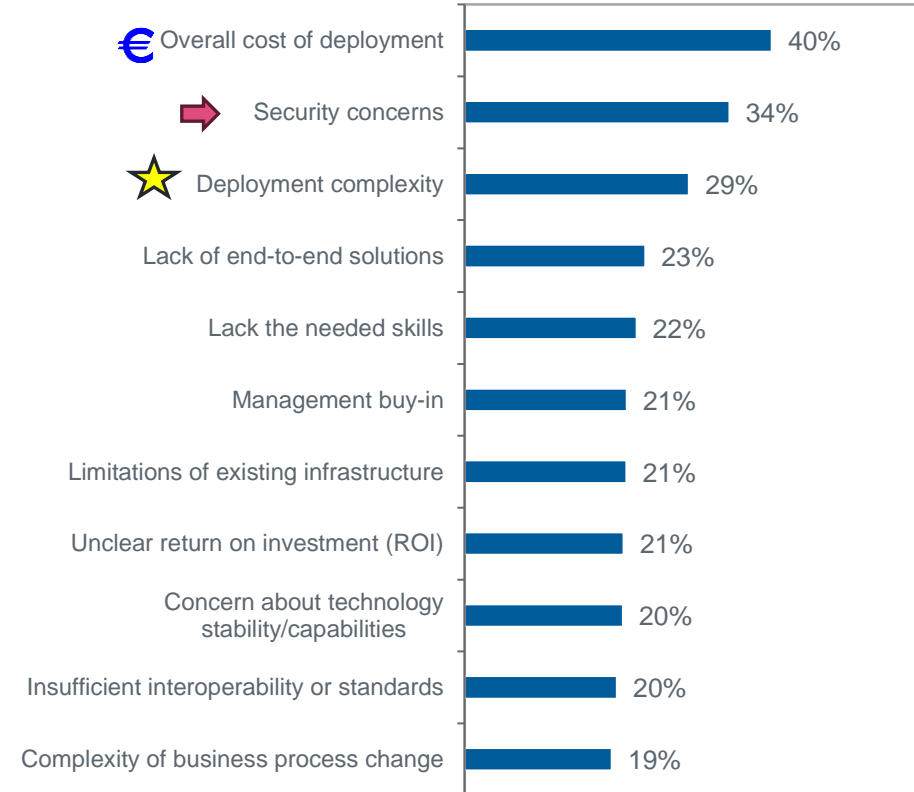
€ Overall cost of deployment 40%

Security concerns 34%

Deployment complexity 29%

Lack of end-to-end solutions 23%

Lack the needed skills 22%

Management buy-in 21%

Limitations of existing infrastructure 21%

Unclear return on investment (ROI) 21%

Concern about technology stability/capabilities 20%

Insufficient interoperability or standards 20%

Complexity of business process change 19%